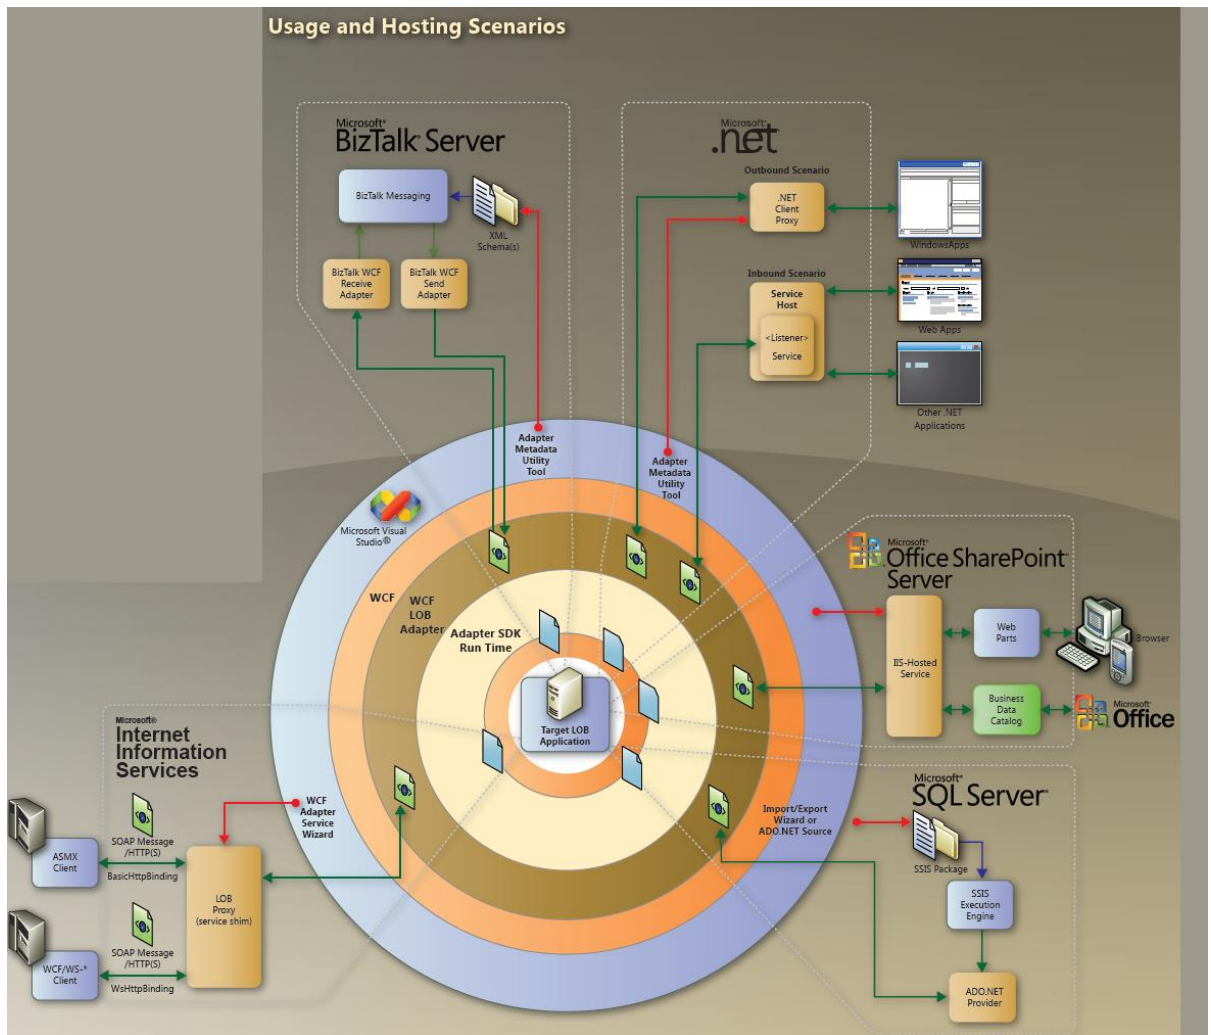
Usage and Hosting Scenarios

Microsoft BizTalk Server

BizTalk Messaging

XML Schema(s)

BizTalk WCF Receive Adapter

BizTalk WCF Send Adapter

Microsoft .net

Outbound Scenario

.NET Client Proxy

WindowsApps

Inbound Scenario

Service Host

<Listener>

Service

Web Apps

Other .NET Applications

Adapter Metadata Utility Tool

Adapter Metadata Utility Tool

Microsoft Visual Studio®

WCF

WCF LOB Adapter

Adapter SDK Run Time

Target LOB Application

Microsoft Office SharePoint Server

IIS-Hosted Service

Web Parts

Browser

Business Data Catalog

Microsoft Office

Microsoft® Internet Information Services

SOAP Message /HTTP(S)

ASMX Client

BasicHttpBinding

WCF Adapter Service Wizard

LOB Proxy (service shim)

SOAP Message /HTTP(S)

WCF/WS-* Client

WsHttpBinding

Microsoft SQL Server

Import/Export Wizard or ADO.NET Source

SSIS Package

SSIS Execution Engine

ADO.NET Provider